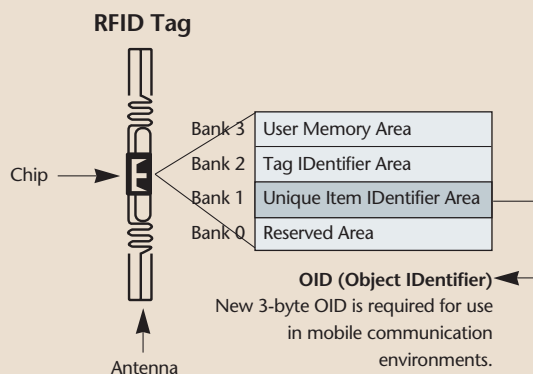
RFID Tag

Chip

Bank 3 | User Memory Area
Bank 2 | Tag IDentifier Area
Bank 1 | Unique Item IDentifier Area
Bank 0 | Reserved Area

OID (Object IDentifier)
New 3-byte OID is required for use in mobile communication environments.

Antenna